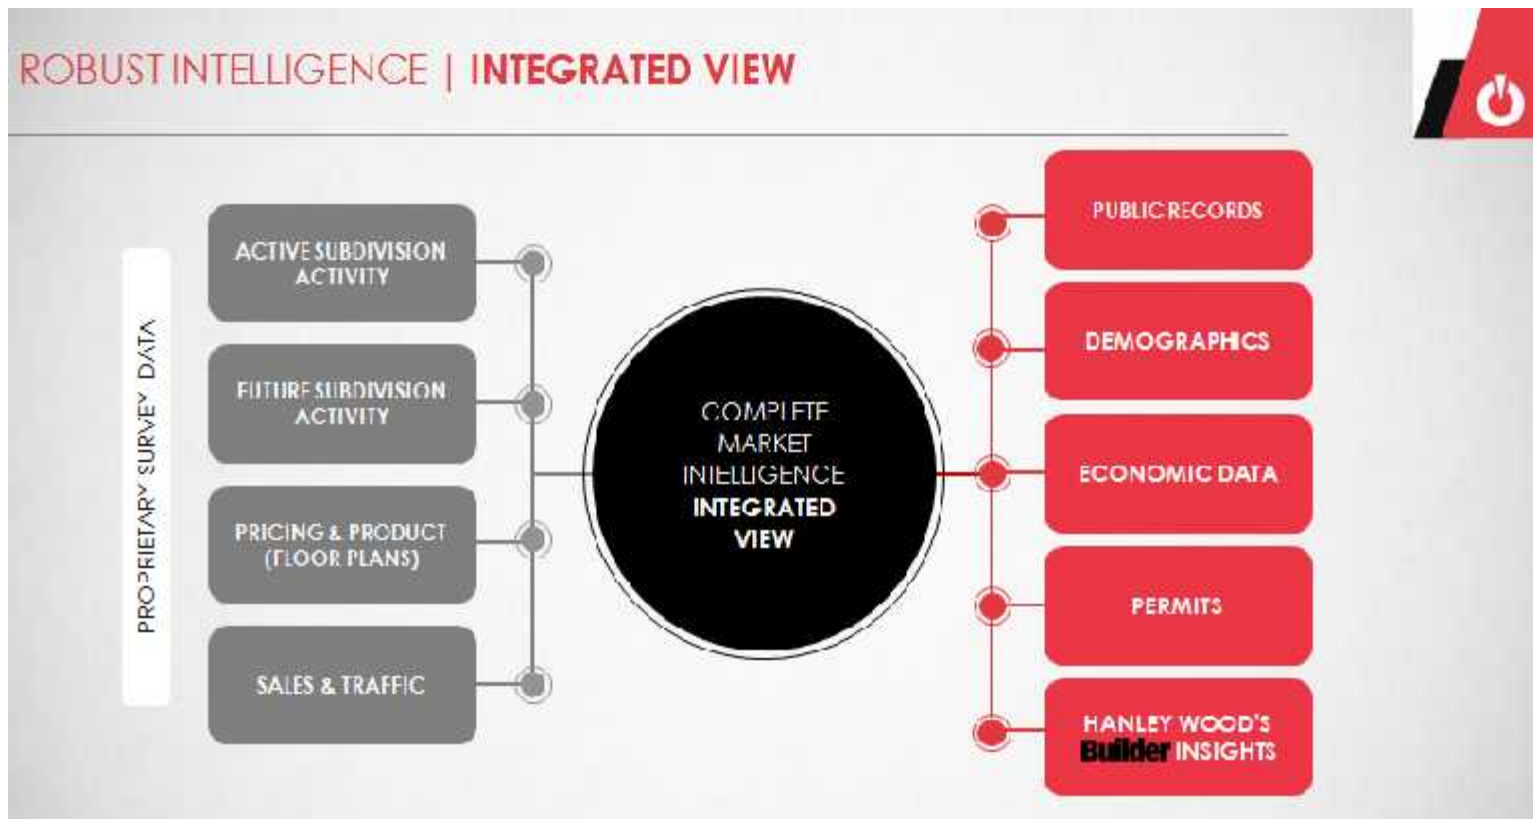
ROBUST INTELLIGENCE | INTEGRATED VIEW

PROPRIETARY SURVEY DATA

ACTIVE SUBDIVISION ACTIVITY

FUTURE SUBDIVISION ACTIVITY

PRICING & PRODUCT (FLOOR PLANS)

SALES & TRAFFIC

COMPLETE MARKET INTELLIGENCE
INTEGRATED VIEW

PUBLIC RECORDS

DEMOGRAPHICS

ECONOMIC DATA

PERMITS

HANLEY WOOD'S Builder INSIGHTS